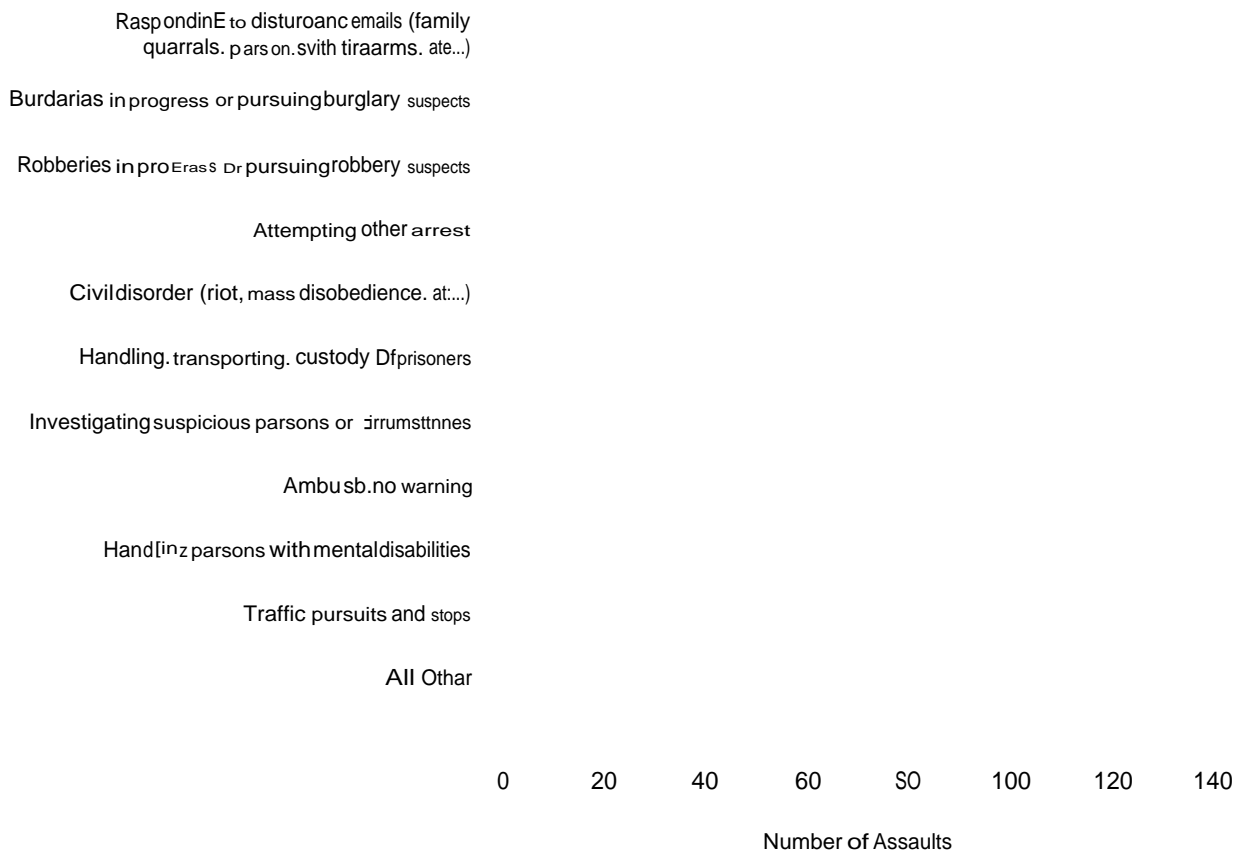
RaspondinE to disturoanc emails (family quarrals. pars on. svith tiraarms. ate...)

Burdarias in progress or pursuing burglary suspects

Robberies in proErass Dr pursuing robbery suspects

Attempting other arrest

Civil disorder (riot, mass disobedience. at:...)

Handling. transporting. custody Df prisoners

Investigating suspicious parsons or irrumsttnnes

Ambu sb. no warning

Hand[inz parsons with mental disabilities

Traffic pursuits and stops

All Othar

0 20 40 60 SO 100 120 140

Number of Assaults